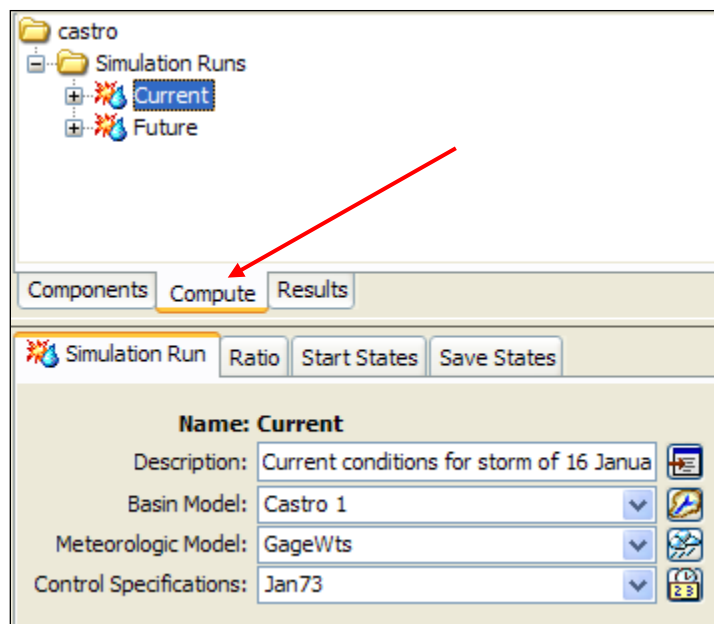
castro
Simulation Runs
Current
Future

Components
Compute
Results

Simulation Run
Ratio
Start States
Save States

Name: Current
Description: Current conditions for storm of 16 Janua
Basin Model: Castro 1
Meteorologic Model: GageWts
Control Specifications: Jan73